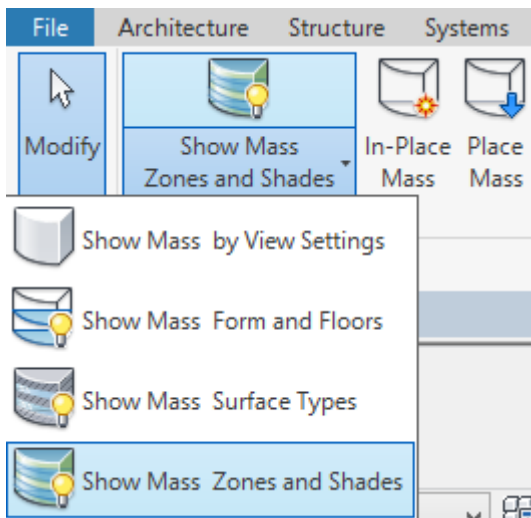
File Architecture Structure Systems

Modify

Show Mass Zones and Shades

In-Place Mass

Place Mass

Show Mass by View Settings

Show Mass Form and Floors

Show Mass Surface Types

Show Mass Zones and Shades